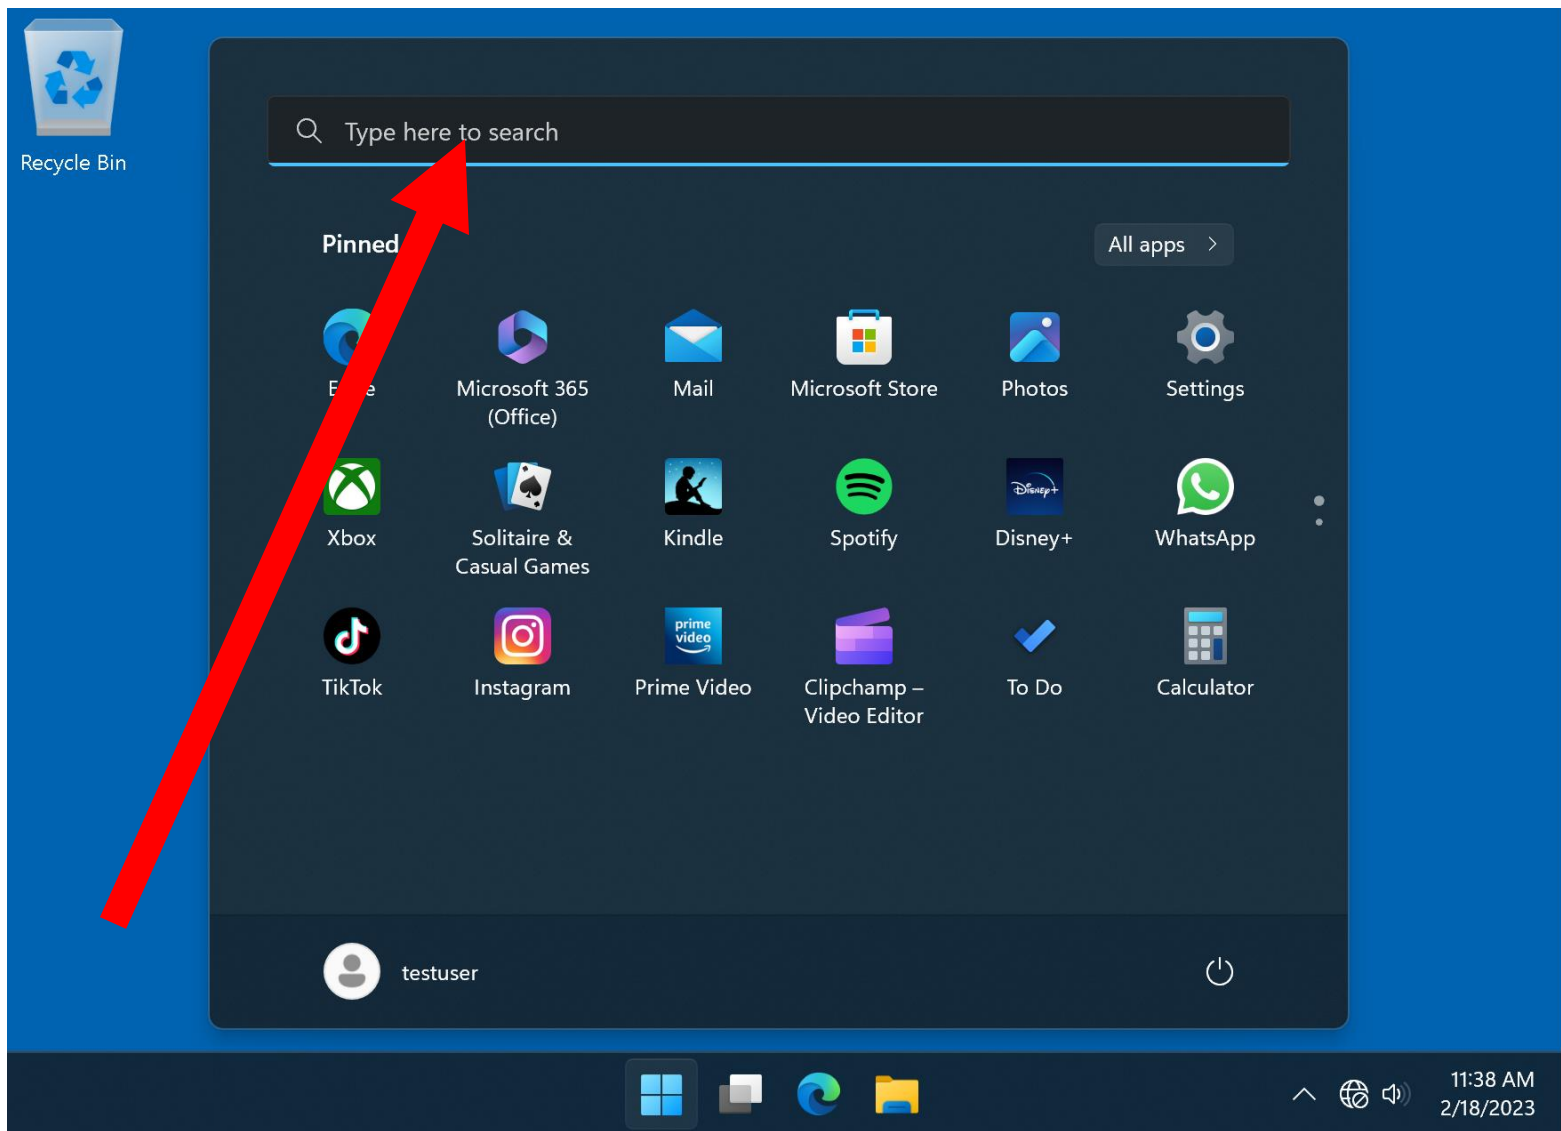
Recycle Bin

Type here to search

Pinned

All apps >

E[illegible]e

Microsoft 365 (Office)

Mail

Microsoft Store

Photos

Settings

Xbox

Solitaire & Casual Games

Kindle

Spotify

Disney+

WhatsApp

TikTok

Instagram

prime video

Prime Video

Clipchamp – Video Editor

To Do

Calculator

testuser

11:38 AM
2/18/2023